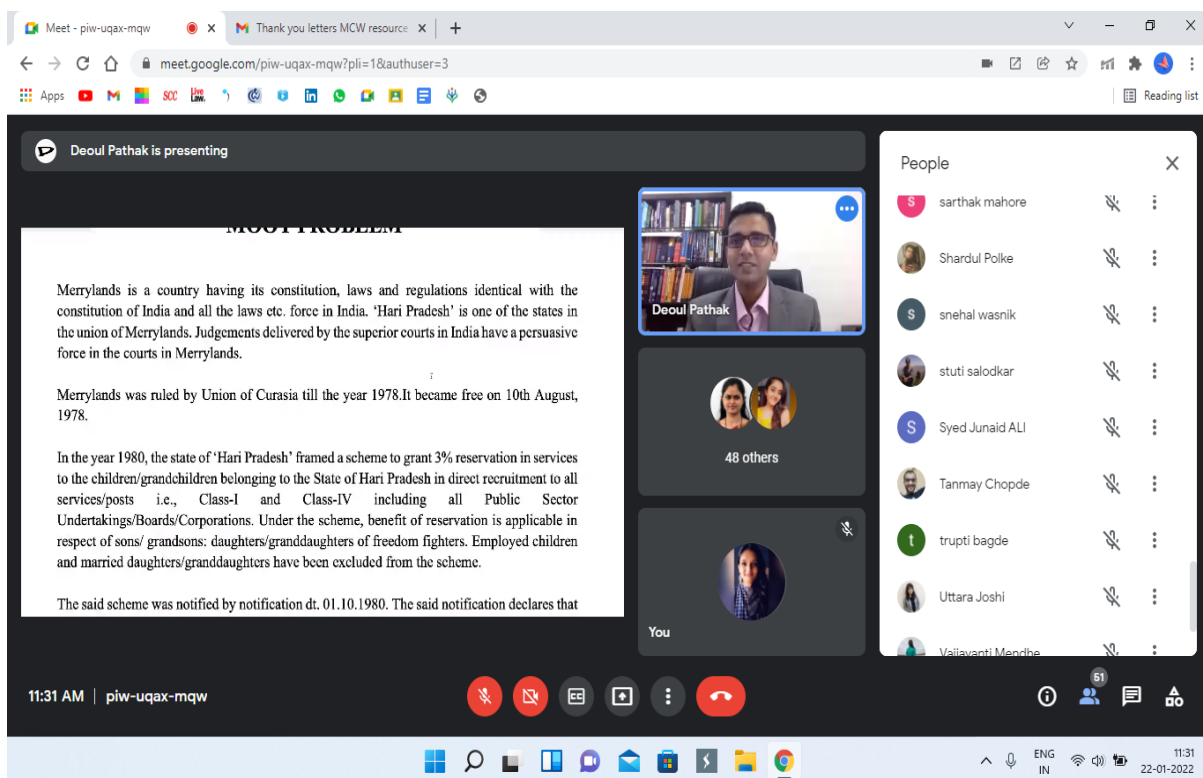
Meet - piw-uqax-mqw
Thank you letters MCW resource
meet.google.com/piw-uqax-mqw?pli=1&authuser=3
Apps
Reading list

Deoul Pathak is presenting

MOOT PROBLEM

Merrylands is a country having its constitution, laws and regulations identical with the constitution of India and all the laws etc. force in India. 'Hari Pradesh' is one of the states in the union of Merrylands. Judgements delivered by the superior courts in India have a persuasive force in the courts in Merrylands.

Merrylands was ruled by Union of Curasia till the year 1978.It became free on 10th August, 1978.

In the year 1980, the state of 'Hari Pradesh' framed a scheme to grant 3% reservation in services to the children/grandchildren belonging to the State of Hari Pradesh in direct recruitment to all services/posts i.e., Class-I and Class-IV including all Public Sector Undertakings/Boards/Corporations. Under the scheme, benefit of reservation is applicable in respect of sons/ grandsons: daughters/granddaughters of freedom fighters. Employed children and married daughters/granddaughters have been excluded from the scheme.

The said scheme was notified by notification dt. 01.10.1980. The said notification declares that

Deoul Pathak
48 others
You

People
sarthak mahore
Shardul Polke
snehal wasnik
stuti salodkar
Syed Junaid ALI
Tanmay Chopde
trupti bagde
Uttara Joshi
Vaijayanti Mendhe

11:31 AM | piw-uqax-mqw
51
ENG IN
11:31
22-01-2022